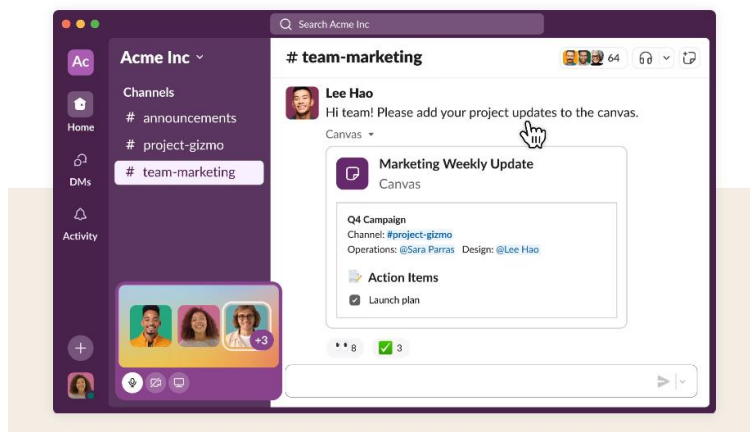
Search Acme Inc

Ac
Home
DMs
Activity

Acme Inc
Channels
# announcements
# project-gizmo
# team-marketing

+3

# team-marketing
64

Lee Hao
Hi team! Please add your project updates to the canvas.
Canvas

Marketing Weekly Update
Canvas

Q4 Campaign
Channel: #project-gizmo
Operations: @Sara Parras Design: @Lee Hao

Action Items
Launch plan

8
3